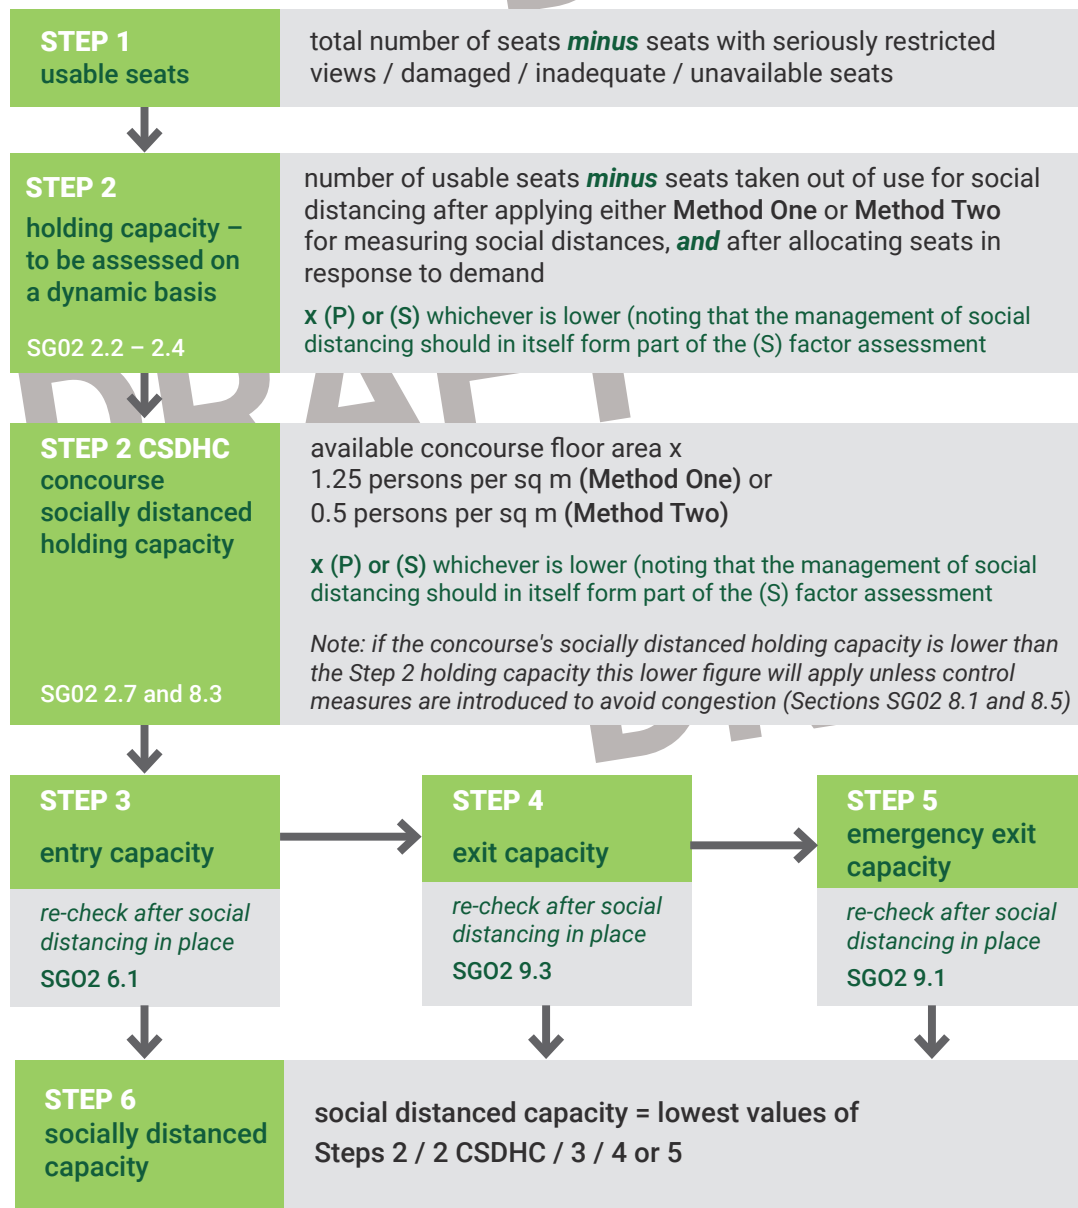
STEP 1
usable seats

total number of seats minus seats with seriously restricted views / damaged / inadequate / unavailable seats

STEP 2
holding capacity – to be assessed on a dynamic basis

SG02 2.2 – 2.4

number of usable seats minus seats taken out of use for social distancing after applying either Method One or Method Two for measuring social distances, and after allocating seats in response to demand

x (P) or (S) whichever is lower (noting that the management of social distancing should in itself form part of the (S) factor assessment

STEP 2 CSDHC
concourse socially distanced holding capacity

SG02 2.7 and 8.3

available concourse floor area x
1.25 persons per sq m (Method One) or
0.5 persons per sq m (Method Two)

x (P) or (S) whichever is lower (noting that the management of social distancing should in itself form part of the (S) factor assessment

Note: if the concourse's socially distanced holding capacity is lower than the Step 2 holding capacity this lower figure will apply unless control measures are introduced to avoid congestion (Sections SG02 8.1 and 8.5)

STEP 3
entry capacity

re-check after social distancing in place
SGO2 6.1

STEP 4
exit capacity

re-check after social distancing in place
SGO2 9.3

STEP 5
emergency exit capacity

re-check after social distancing in place
SGO2 9.1

STEP 6
socially distanced capacity

social distanced capacity = lowest values of Steps 2 / 2 CSDHC / 3 / 4 or 5

DRAFT